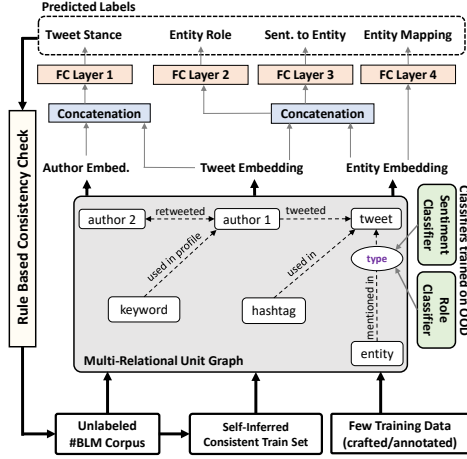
Predicted Labels

Tweet Stance

Entity Role

Sent. to Entity

Entity Mapping

FC Layer 1

FC Layer 2

FC Layer 3

FC Layer 4

Concatenation

Concatenation

Rule Based Consistency Check

Author Embed.

Tweet Embedding

Entity Embedding

Classifiers Trained on OOD

author 2

retweeted

author 1

tweeted

tweet

Sentiment Classifier

used in profile

used in

type

Role Classifier

keyword

hashtag

mentioned in

entity

Multi-Relational Unit Graph

Unlabeled #BLM Corpus

Self-Inferred Consistent Train Set

Few Training Data (crafted/annotated)